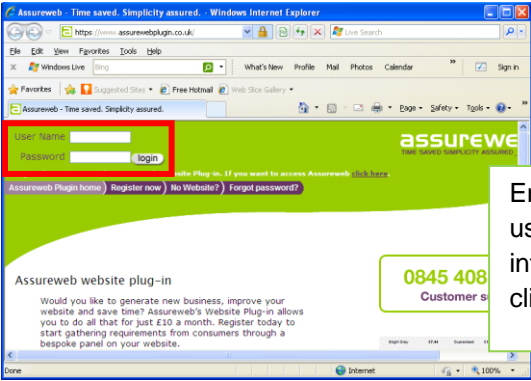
Assureweb - Time saved. Simplicity assured. - Windows Internet Explorer

https://www.assurewebplugin.co.uk/

Live Search

File Edit View Favorites Tools Help

Windows Live Bing What's New Profile Mail Photos Calendar Sign in

Favorites Suggested Sites Free Hotmail Web Slice Gallery

Assureweb - Time saved. Simplicity assured.

Page Safety Tools

User Name

Password

login

assureweb

TIME SAVED SIMPLICITY ASSURED

site Plug-in. If you want to access Assureweb click here

Assureweb Plugin home Register now No Website? Forgot password?

En
us
in
cli

0845 408

Customer s

Assureweb website plug-in

Would you like to generate new business, improve your website and save time? Assureweb's Website Plug-in allows you to do all that for just £10 a month. Register today to start gathering requirements from consumers through a bespoke panel on your website.

Done Internet 100%